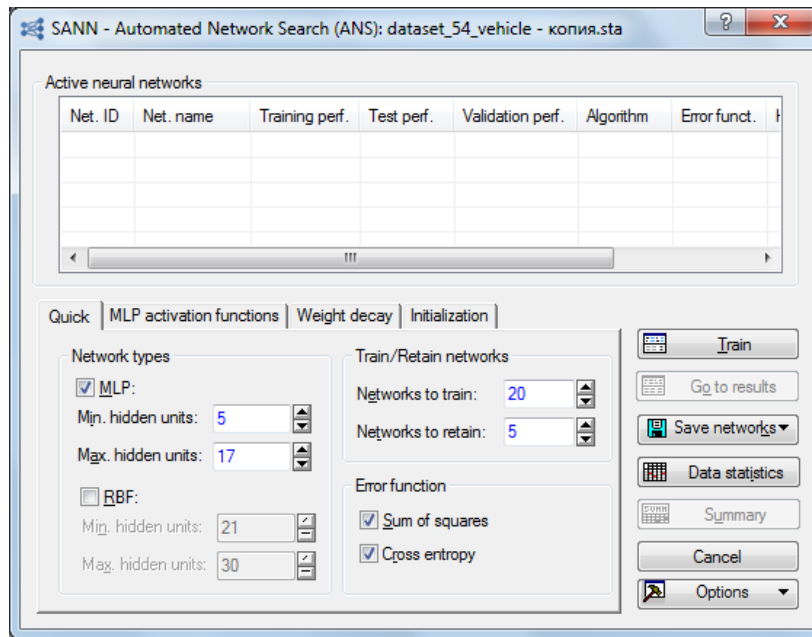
SANN - Automated Network Search (ANS): dataset_54_vehicle - копия.sta

Active neural networks

| Net. ID | Net. name | Training perf. | Test perf. | Validation perf. | Algorithm | Error funct. | H |
|---|---|---|---|---|---|---|---|

Quick | MLP activation functions | Weight decay | Initialization

Network types

MLP:

Min. hidden units: 5

Max. hidden units: 17

RBF:

Min. hidden units: 21

Max. hidden units: 30

Train/Retain networks

Networks to train: 20

Networks to retain: 5

Error function

Sum of squares

Cross entropy

Train

Go to results

Save networks

Data statistics

Summary

Cancel

Options